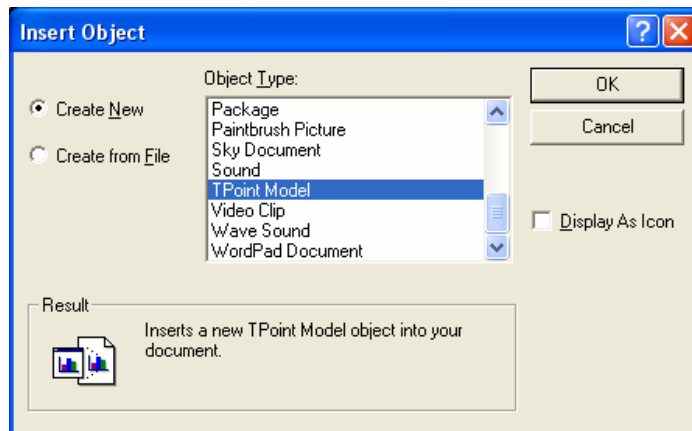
Insert Object

Object Type:

Create New

Create from File

Package
Paintbrush Picture
Sky Document
Sound
TPoint Model
Video Clip
Wave Sound
WordPad Document

OK

Cancel

Display As Icon

Result

Inserts a new TPoint Model object into your document.